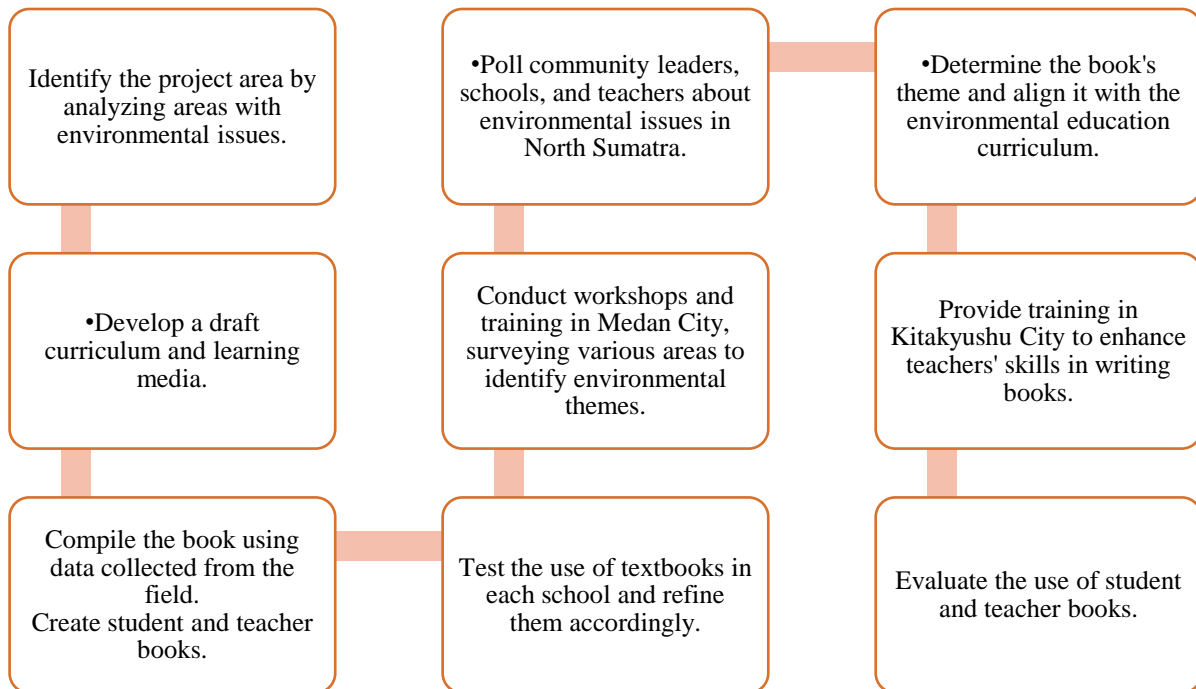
Identify the project area by analyzing areas with environmental issues.

•Develop a draft curriculum and learning media.

Compile the book using data collected from the field.
Create student and teacher books.

Test the use of textbooks in each school and refine them accordingly.

Conduct workshops and training in Medan City, surveying various areas to identify environmental themes.

•Poll community leaders, schools, and teachers about environmental issues in North Sumatra.

•Determine the book's theme and align it with the environmental education curriculum.

Provide training in Kitakyushu City to enhance teachers' skills in writing books.

Evaluate the use of student and teacher books.